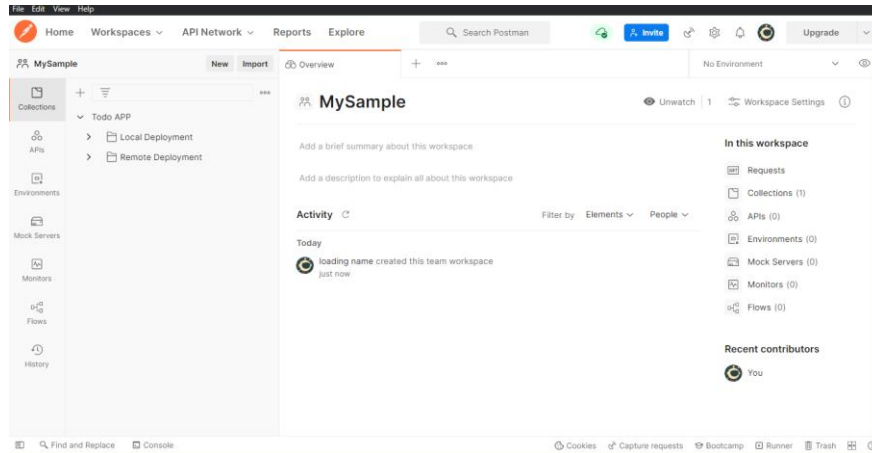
File Edit View Help

Home Workspaces ∨ API Network ∨ Reports Explore

Search Postman

Invite

Upgrade

MySample

New Import

Overview

No Environment

Collections

APIs

Environments

Mock Servers

Monitors

Flows

History

Todo APP

Local Deployment

Remote Deployment

MySample

Unwatch 1

Workspace Settings

Add a brief summary about this workspace

Add a description to explain all about this workspace

Activity

Filter by Elements ∨ People ∨

Today

loading name created this team workspace
just now

In this workspace

Requests

Collections (1)

APIs (0)

Environments (0)

Mock Servers (0)

Monitors (0)

Flows (0)

Recent contributors

You

Find and Replace

Console

Cookies

Capture requests

Bootcamp

Runner

Trash